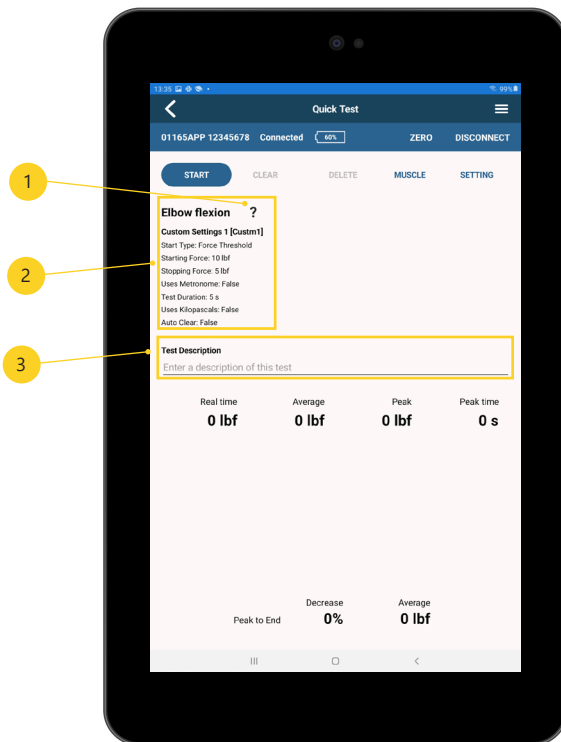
13:35 99%

Quick Test

01165APP 12345678 Connected 60% ZERO DISCONNECT

START CLEAR DELETE MUSCLE SETTING

1

Elbow flexion ?

2

Custom Settings 1 [Custm1]
Start Type: Force Threshold
Starting Force: 10 lbf
Stopping Force: 5 lbf
Uses Metronome: False
Test Duration: 5 s
Uses Kilopascals: False
Auto Clear: False

3

Test Description
Enter a description of this test

| Real time | Average | Peak | Peak time |
|---|---|---|---|
| 0 lbf | 0 lbf | 0 lbf | 0 s |

| | Decrease | Average |
|---|---|---|
| Peak to End | 0% | 0 lbf |

III ○ <